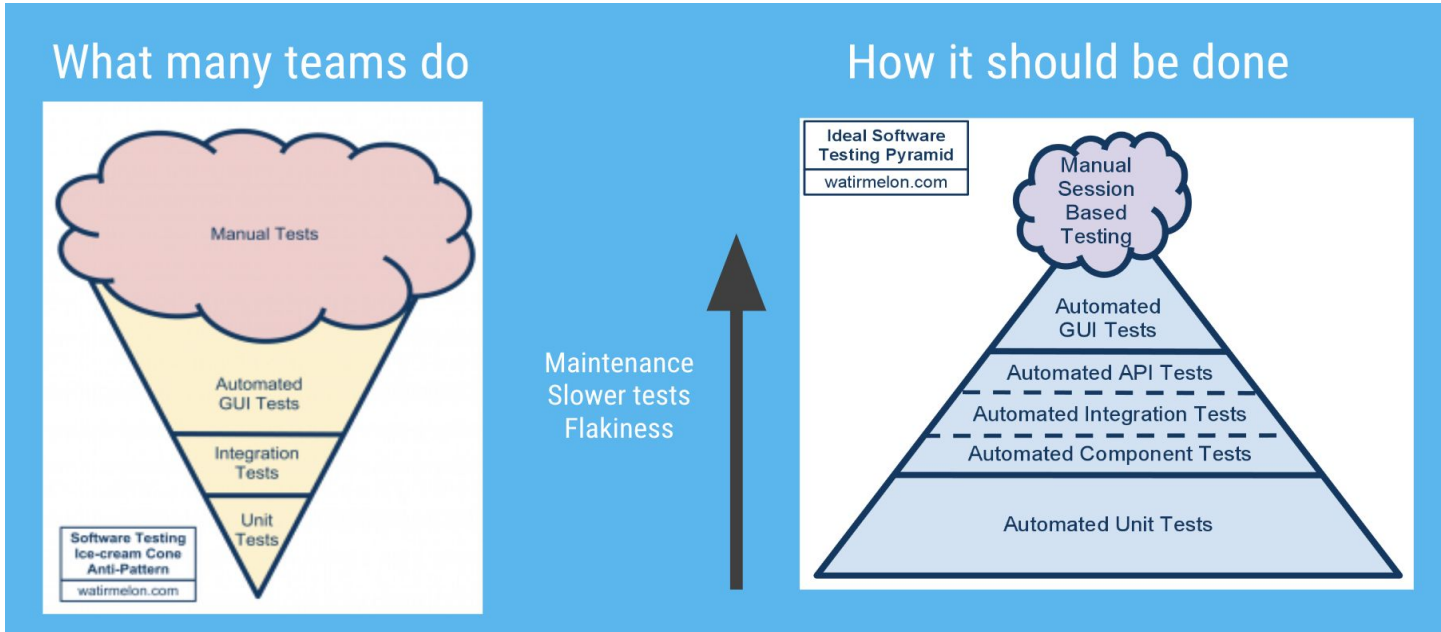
What many teams do

Manual Tests

Automated GUI Tests

Integration Tests

Unit Tests

Software Testing Ice-cream Cone Anti-Pattern

watirmelon.com

Maintenance
Slower tests
Flakiness

How it should be done

Ideal Software Testing Pyramid

watirmelon.com

Manual Session Based Testing

Automated GUI Tests

Automated API Tests

Automated Integration Tests

Automated Component Tests

Automated Unit Tests